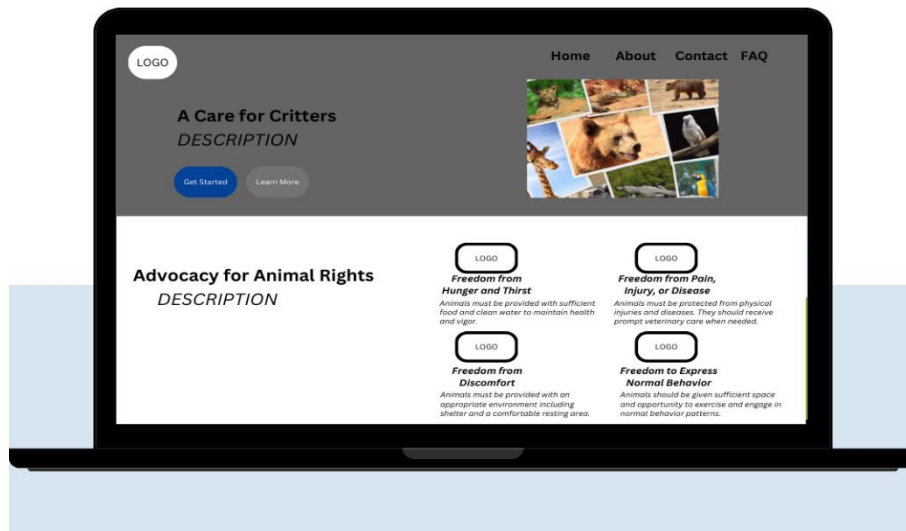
LOGO

Home About Contact FAQ

A Care for Critters
DESCRIPTION

Get Started Learn More

Advocacy for Animal Rights
DESCRIPTION

LOGO
Freedom from Hunger and Thirst
Animals must be provided with sufficient food and clean water to maintain health and vigor.

LOGO
Freedom from Pain, Injury, or Disease
Animals must be protected from physical injuries and diseases. They should receive prompt veterinary care when needed.

LOGO
Freedom from Discomfort
Animals must be provided with an appropriate environment including shelter and a comfortable resting area.

LOGO
Freedom to Express Normal Behavior
Animals should be given sufficient space and opportunity to exercise and engage in normal behavior patterns.